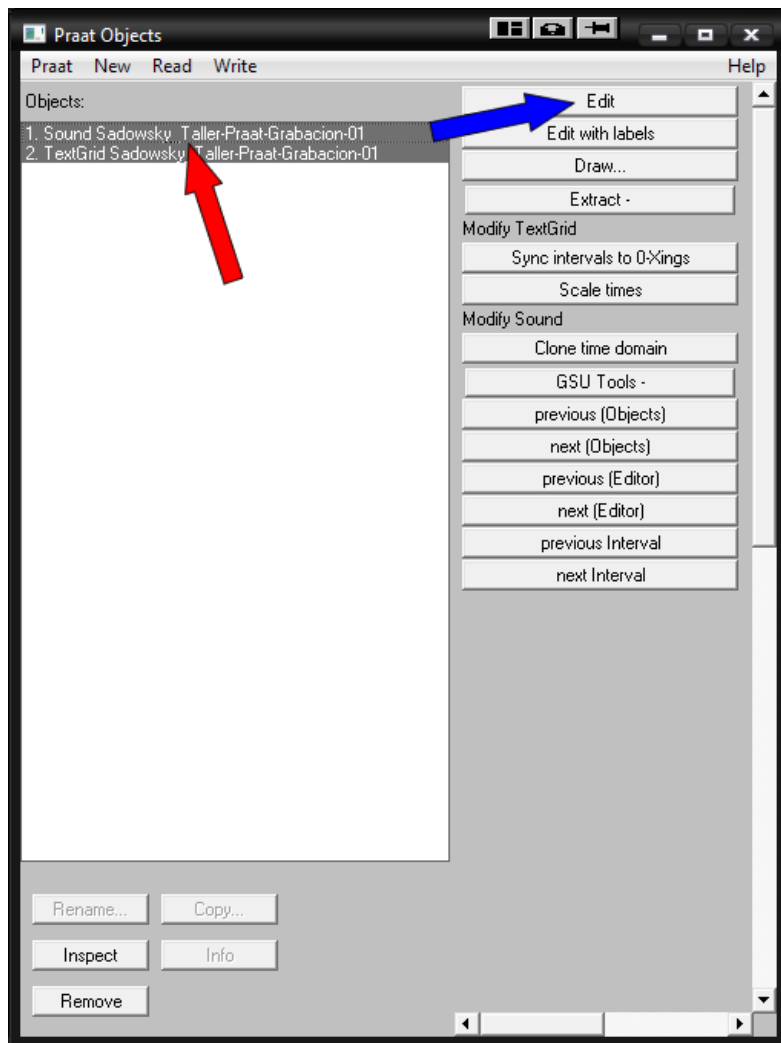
Praat Objects

Praat New Read Write Help

Objects:

1. Sound Sadowsky_Taller-Praat-Grabacion-01
2. TextGrid Sadowsky_Taller-Praat-Grabacion-01

Edit
Edit with labels
Draw...
Extract -
Modify TextGrid
Sync intervals to 0-Xings
Scale times
Modify Sound
Clone time domain
GSU Tools -
previous (Objects)
next (Objects)
previous (Editor)
next (Editor)
previous Interval
next Interval

Rename... Copy...
Inspect Info
Remove